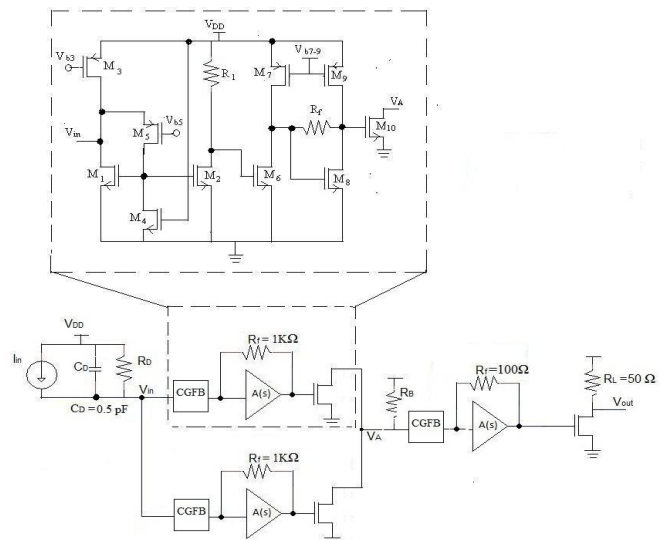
$V_{DD}$
$V_{b3}$
$M_3$
$R_1$
$M_7$
$V_{b7\text{-}9}$
$M_9$
$V_A$
$R_f$
$M_{10}$
$V_{in}$
$M_5$
$V_{b5}$
$M_1$
$M_2$
$M_6$
$M_8$
$M_4$
$V_{DD}$
$I_{in}$
$C_D$
$R_D$
$R_f = 1K\Omega$
CGFB
A(s)
$C_D = 0.5$ pF
$V_{in}$
$R_B$
$R_f = 100\Omega$
CGFB
A(s)
$R_L = 50\ \Omega$
$V_{out}$
$V_A$
$R_f = 1K\Omega$
CGFB
A(s)